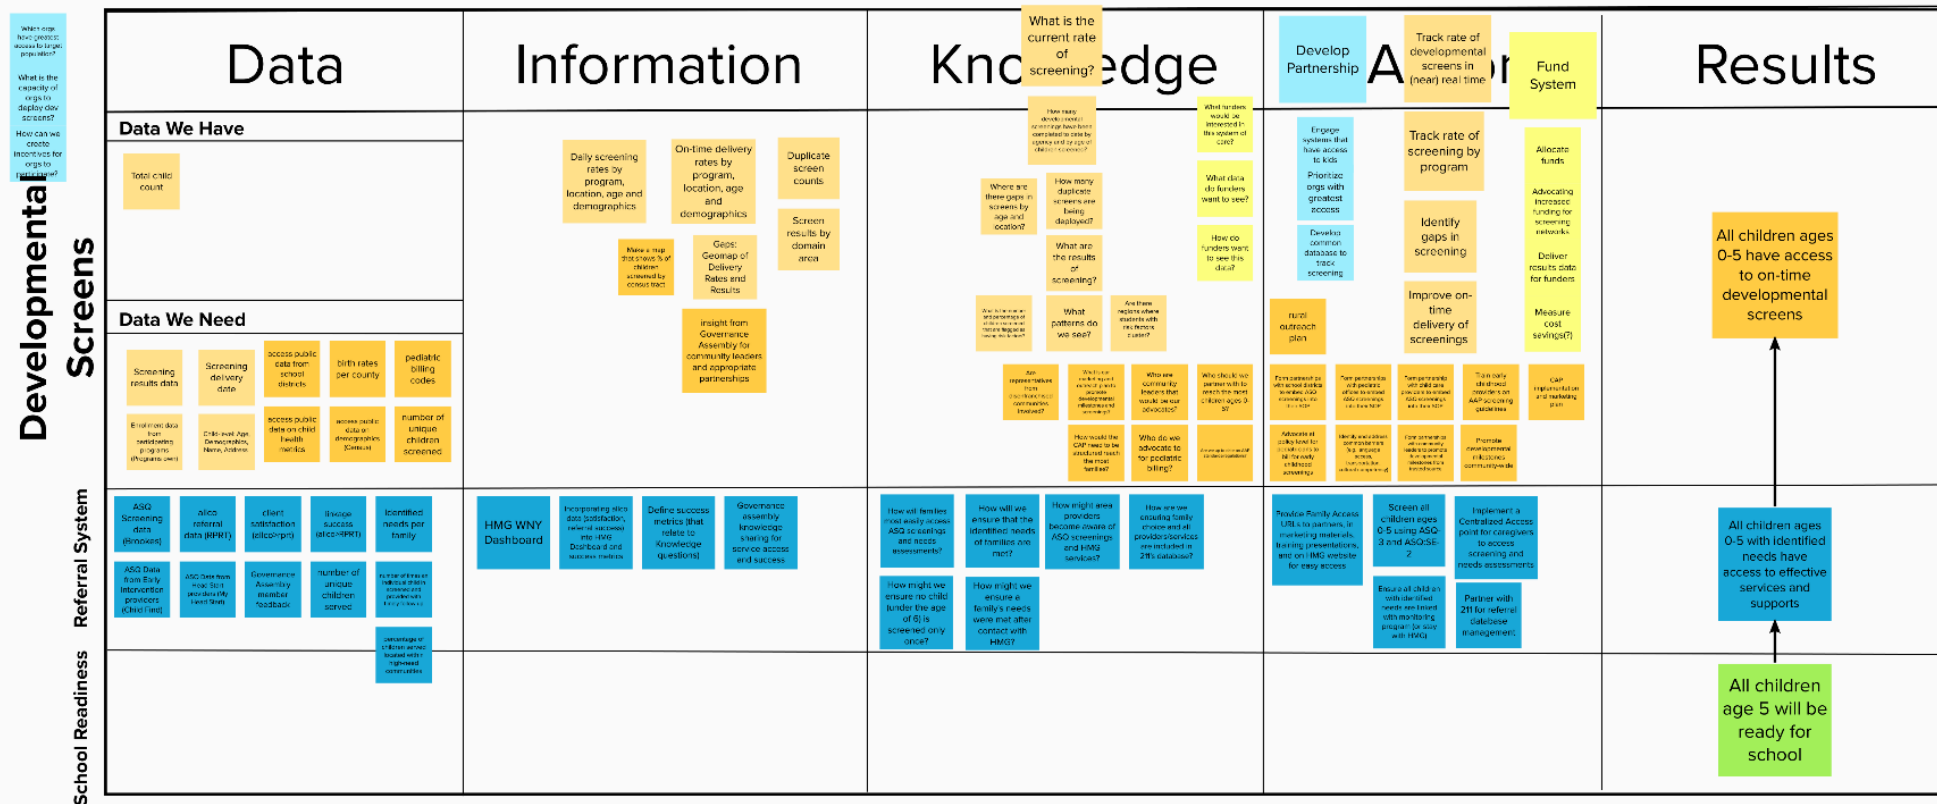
Which orgs have greatest access to target population?

What is the capacity of orgs to deploy dev screens?

How can we create incentives for orgs to participate?

Data

Information

Knowledge

What is the current rate of screening?

Develop Partnership

Track rate of developmental screens in (near) real time

Fund System

Results

Developmental Screens

Data We Have

Total child count

Data We Need

Screening results data

Screening delivery date

access public data from school districts

birth rates per county

pediatric billing codes

Enrollment data from participating programs

Child-level Age Demographics, Name, Address

access public data on child health metrics

access public data on demographics (Census)

number of unique children screened

Daily screening rates by program, location, age and demographics

On-time delivery rates by program, location, age and demographics

Duplicate screen counts

Screen results by domain area

Make a map that shows % of children screened by census tract

Gaps: Geomap of Delivery Rates and Results

Insight from Governance Assembly for community leaders and appropriate partnerships

How many developmental screenings have been completed to date by agency and by age of children screened?

What funders would be interested in this system of care?

Where are there gaps in screens by age and location?

How many duplicate screens are being deployed?

What data do funders want to see?

What are the results of screening?

How do funders want to see this data?

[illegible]

What patterns do we see?

Are there regions where students with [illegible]

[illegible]

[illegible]

Who are community leaders that would be our advocates?

Who should we partner with to reach the most children ages 0-5?

How would the CAP need to be structured reach the most families?

Who do we advocate to for pediatric billing?

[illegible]

Engage systems that have access to kids

Prioritize orgs with greatest access

Develop common database to track screening

rural outreach plan

Track rate of screening by program

Identify gaps in screening

Improve on-time delivery of screenings

Allocate funds

Advocating increased funding for screening networks

Deliver results data for funders

Measure cost savings(?)

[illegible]

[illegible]

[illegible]

Train early childhood providers on AAP screening guidelines

CAP implementation and marketing plan

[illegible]

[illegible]

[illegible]

Promote developmental milestones community-wide

All children ages 0-5 have access to on-time developmental screens

Referral System

ASQ Screening data (Brookes)

alica referral data (RPRT)

client satisfaction (alica-rprt)

linkage success (alica-RPRT)

identified needs per family

ASQ Data from Early Intervention providers (Child Find)

ASQ Data from Head Start providers (My Head Start)

Governance Assembly member feedback

number of unique children served

number of times an individual child is screened and provided with family services

percentage of children served located within high-need communities

HMG WNY Dashboard

Incorporating alica data (satisfaction, referral success) into HMG Dashboard and success metrics

Define success metrics (that relate to Knowledge questions)

Governance assembly knowledge sharing for service access and success

How will families most easily access ASQ screenings and needs assessments?

How will we ensure that the identified needs of families are met?

How might area providers become aware of ASQ screenings and HMG services?

How are we ensuring family choice and all providers/services are included in 211's database?

How might we ensure no child (under the age of 6) is screened only once?

How might we ensure a family's needs were met after contact with HMG?

Provide Family Access URLs to partners, in marketing materials, training presentations, and on HMG website for easy access

Screen all children ages 0-5 using ASQ-3 and ASQ:SE-2

Implement a Centralized Access point for caregivers to access screening and needs assessments

Ensure all children with identified needs are linked with monitoring program for stay with HMG

Partner with 211 for referral database management

All children ages 0-5 with identified needs have access to effective services and supports

School Readiness

All children age 5 will be ready for school